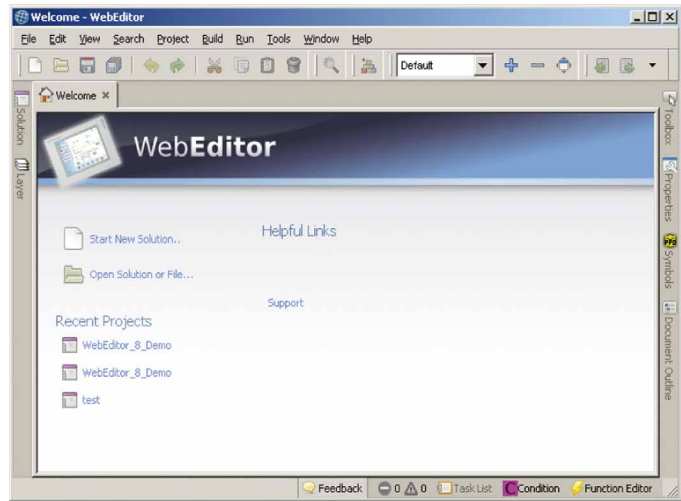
Welcome - WebEditor

File Edit View Search Project Build Run Tools Window Help

Default

Welcome ×

Solution Layer

WebEditor

Start New Solution..

Open Solution or File...

Helpful Links

Support

Recent Projects

WebEditor_8_Demo

WebEditor_8_Demo

test

Toolbox Properties Symbols Document Outline

Feedback 0 0 Task List Condition Function Editor